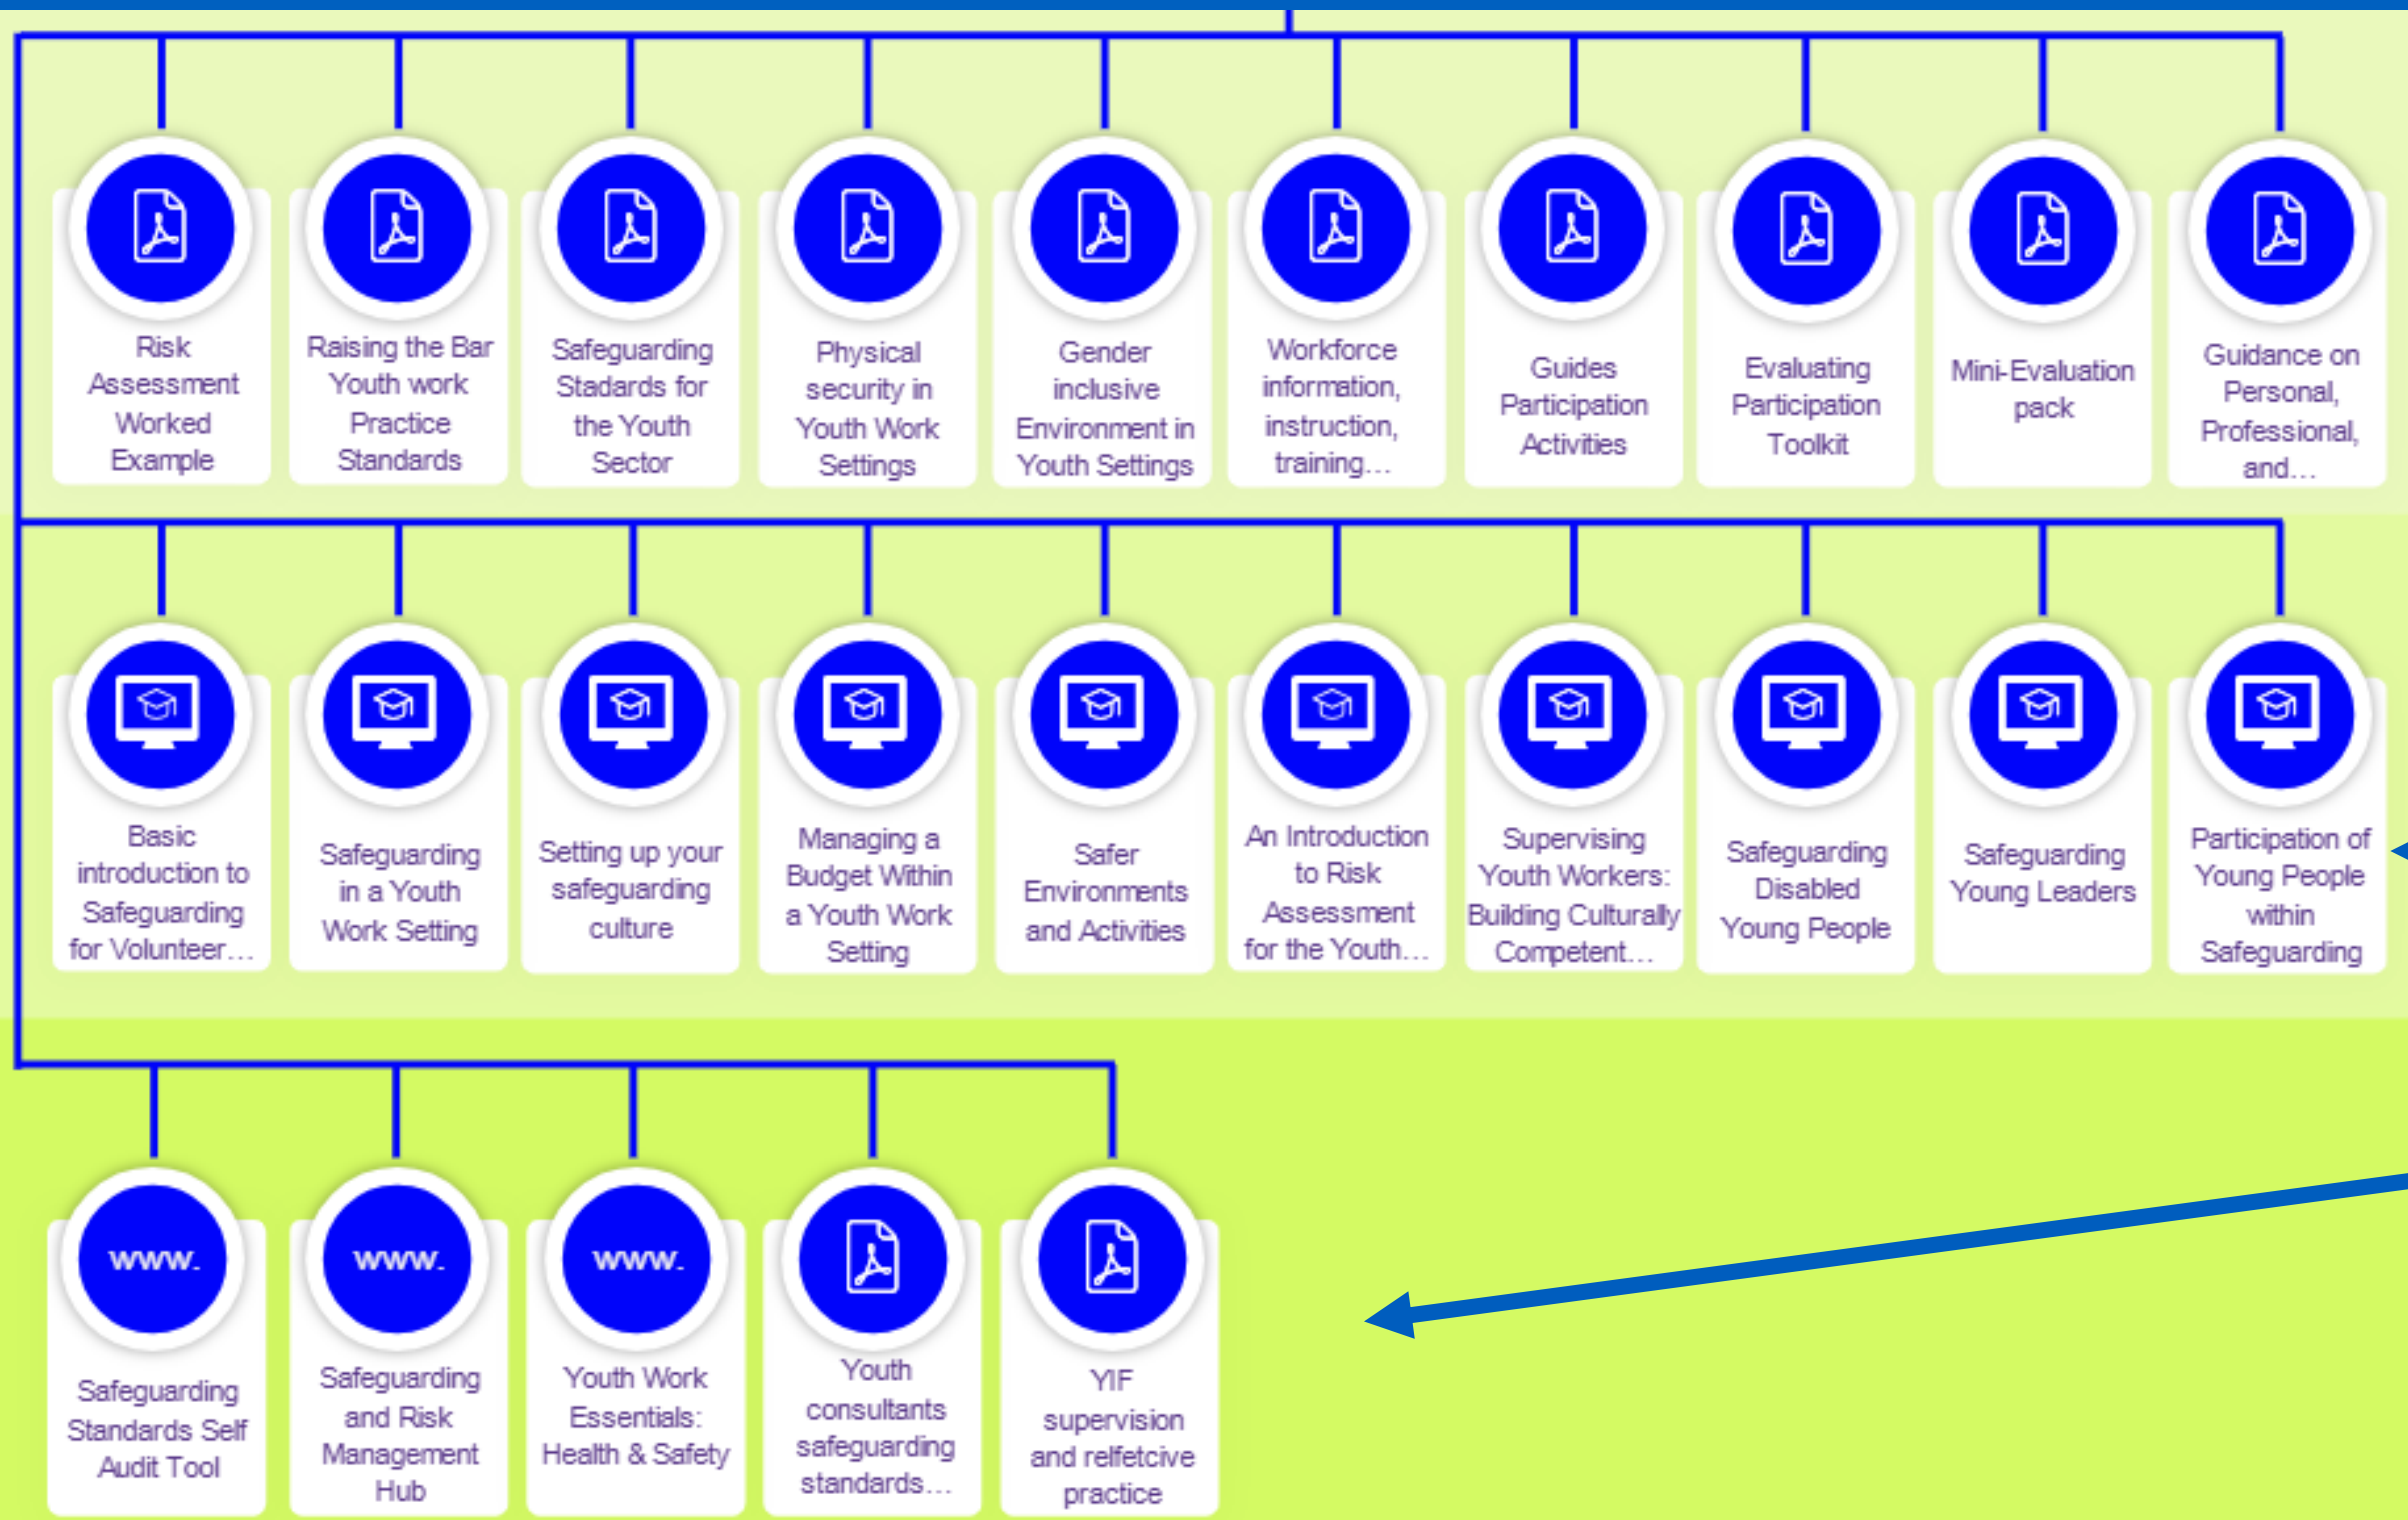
Risk Assessment Worked Example

Raising the Bar Youth work Practice Standards

Safeguarding Stadards for the Youth Sector

Physical security in Youth Work Settings

Gender inclusive Environment in Youth Settings

Workforce information, instruction, training...

Guides Participation Activities

Evaluating Participation Toolkit

Mini-Evaluation pack

Guidance on Personal, Professional, and...

Basic introduction to Safeguarding for Volunteer...

Safeguarding in a Youth Work Setting

Setting up your safeguarding culture

Managing a Budget Within a Youth Work Setting

Safer Environments and Activities

An Introduction to Risk Assessment for the Youth...

Supervising Youth Workers: Building Culturally Competent...

Safeguarding Disabled Young People

Safeguarding Young Leaders

Participation of Young People within Safeguarding

www.

Safeguarding Standards Self Audit Tool

www.

Safeguarding and Risk Management Hub

www.

Youth Work Essentials: Health & Safety

Youth consultants safeguarding standards...

YIF supervision and relfetcive practice